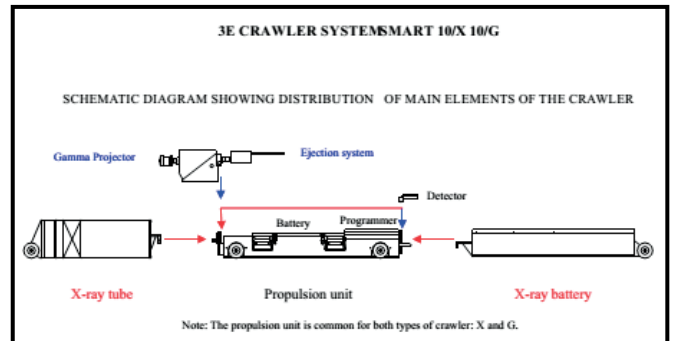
3E CRAWLER SYSTEMSMART 10/X 10/G

SCHEMATIC DIAGRAM SHOWING DISTRIBUTION OF MAIN ELEMENTS OF THE CRAWLER

Gamma Projector

Ejection system

Detector

Battery

Programmer

X-ray tube

Propulsion unit

X-ray battery

Note: The propulsion unit is common for both types of crawler: X and G.